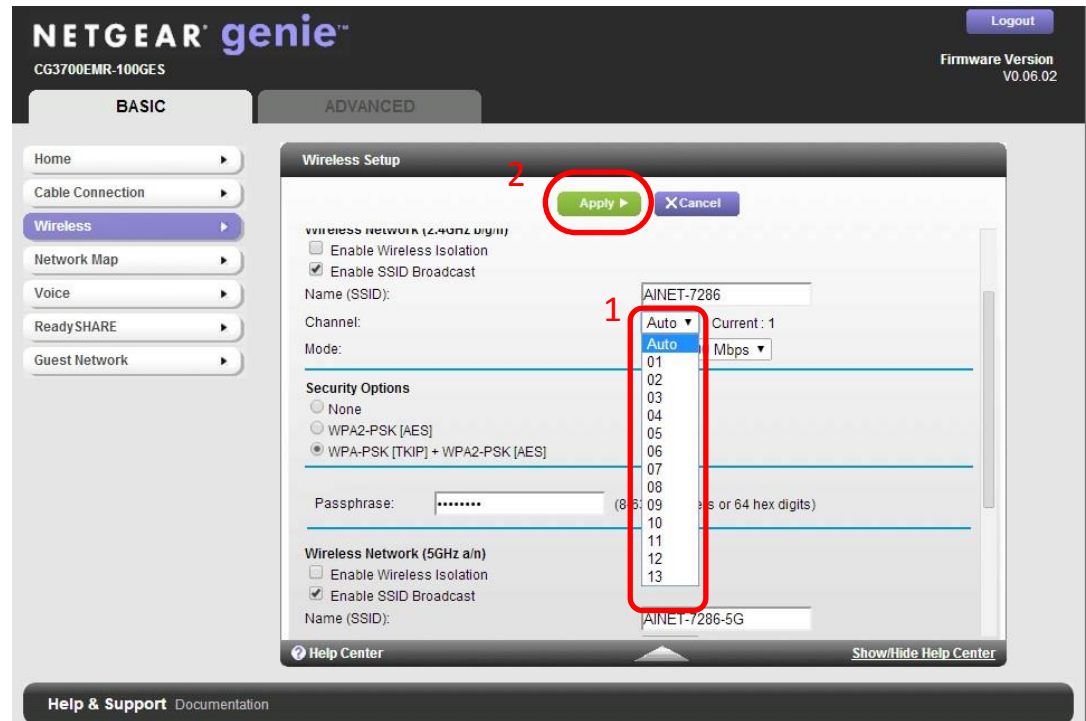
NETGEAR genie
CG3700EMR-100GES

Logout

Firmware Version
V0.06.02

BASIC

ADVANCED

Home
Cable Connection
Wireless
Network Map
Voice
ReadySHARE
Guest Network

Wireless Setup

2

Apply ▸

✕ Cancel

Wireless Network (2.4GHz b/g/n)
Enable Wireless Isolation
Enable SSID Broadcast
Name (SSID): AINET-7286
1
Channel: Auto ▾ Current : 1
Mode: Mbps ▾
Auto
01
02
03
04
05
06
07
08
09
10
11
12
13

Security Options
None
WPA2-PSK [AES]
WPA-PSK [TKIP] + WPA2-PSK [AES]

Passphrase: •••••••• (8-6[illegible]s or 64 hex digits)

Wireless Network (5GHz a/n)
Enable Wireless Isolation
Enable SSID Broadcast
Name (SSID): AINET-7286-5G

Help Center
Show/Hide Help Center

Help & Support Documentation